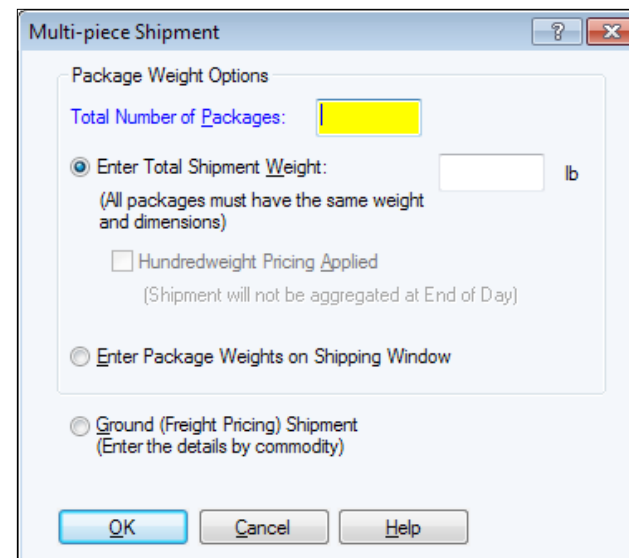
Multi-piece Shipment

?

Package Weight Options

Total Number of Packages:

Enter Total Shipment Weight:

lb

(All packages must have the same weight and dimensions)

Hundredweight Pricing Applied

(Shipment will not be aggregated at End of Day)

Enter Package Weights on Shipping Window

Ground (Freight Pricing) Shipment
(Enter the details by commodity)

OK

Cancel

Help